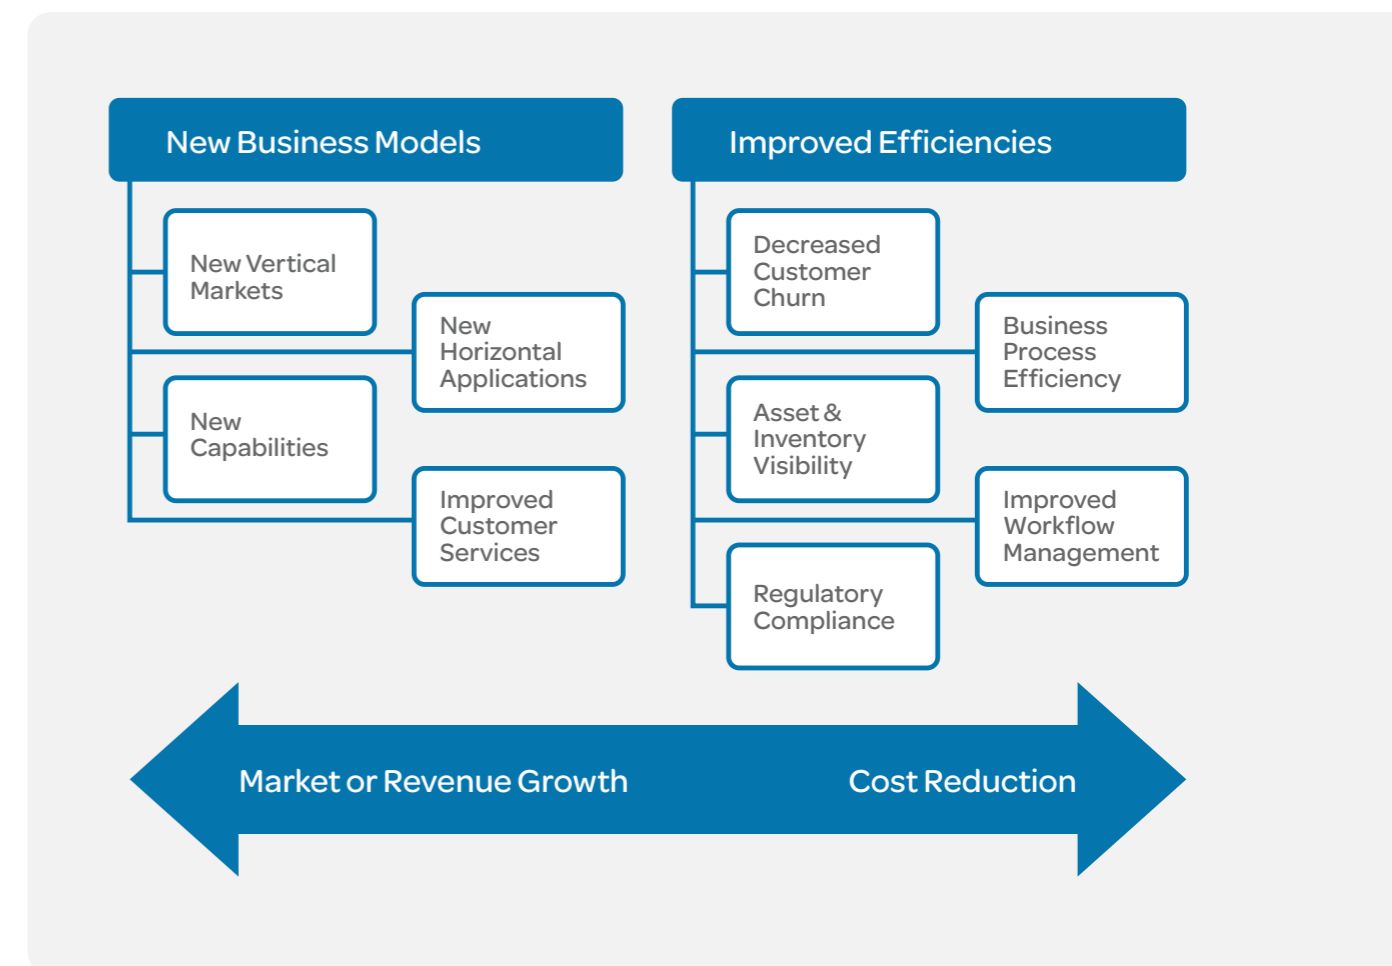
New Business Models

New Vertical Markets

New Horizontal Applications

New Capabilities

Improved Customer Services

Improved Efficiencies

Decreased Customer Churn

Business Process Efficiency

Asset & Inventory Visibility

Improved Workflow Management

Regulatory Compliance

Market or Revenue Growth

Cost Reduction